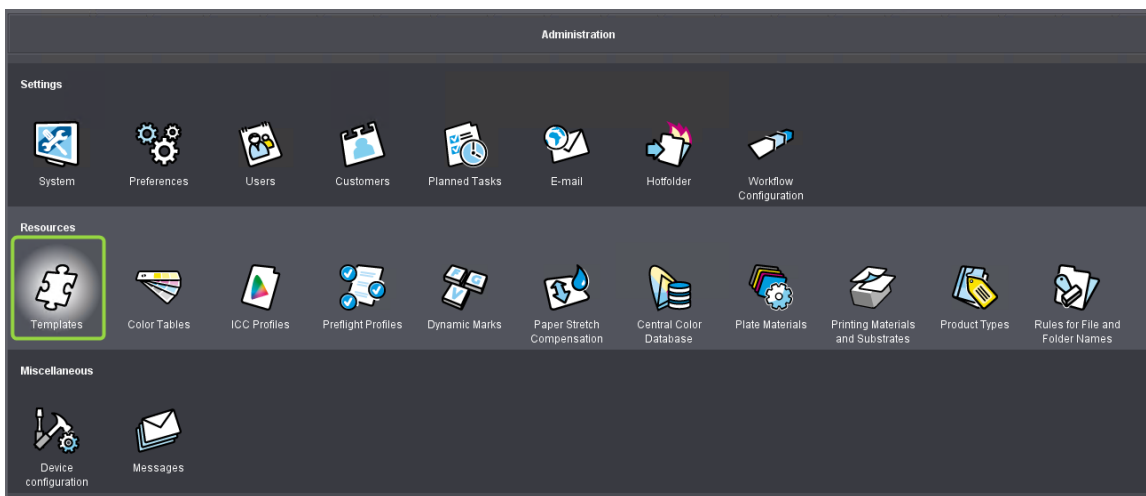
Administration

Settings

System
Preferences
Users
Customers
Planned Tasks
E-mail
Hotfolder
Workflow Configuration

Resources

Templates
Color Tables
ICC Profiles
Preflight Profiles
Dynamic Marks
Paper Stretch Compensation
Central Color Database
Plate Materials
Printing Materials and Substrates
Product Types
Rules for File and Folder Names

Miscellaneous

Device configuration
Messages